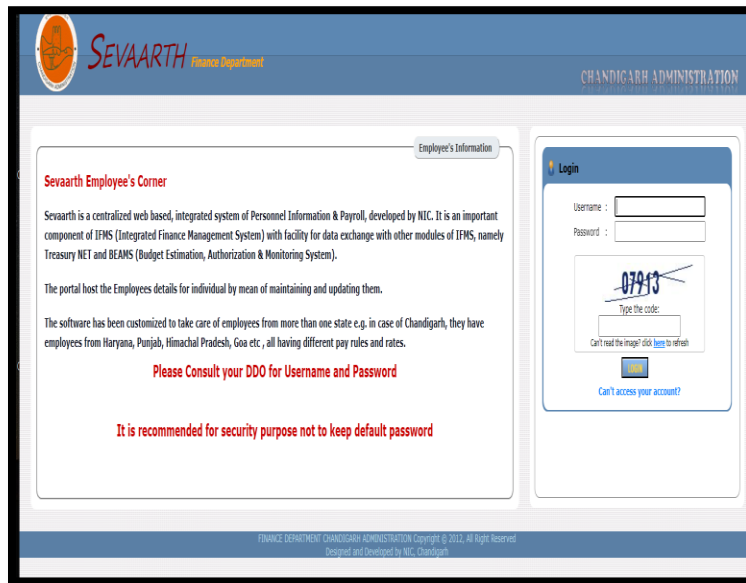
SEVAARTH Finance Department

CHANDIGARH ADMINISTRATION

Employee's Information

Sevaarth Employee's Corner

Sevaarth is a centralized web based, integrated system of Personnel Information & Payroll, developed by NIC. It is an important component of IFMS (Integrated Finance Management System) with facility for data exchange with other modules of IFMS, namely Treasury NET and BEAMS (Budget Estimation, Authorization & Monitoring System).

The portal host the Employees details for individual by mean of maintaining and updating them.

The software has been customized to take care of employees from more than one state e.g. in case of Chandigarh, they have employees from Haryana, Punjab, Himachal Pradesh, Goa etc , all having different pay rules and rates.

Please Consult your DDO for Username and Password

It is recommended for security purpose not to keep default password

Login

Username :

Password :

07913

Type the code:

Can't read the image? click here to refresh

LOGIN

Can't access your account?

FINANCE DEPARTMENT CHANDIGARH ADMINISTRATION Copyright © 2012, All Right Reserved
Designed and Developed by NIC, Chandigarh